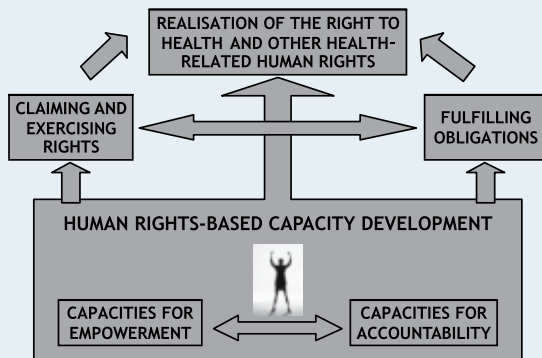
REALISATION OF THE RIGHT TO HEALTH AND OTHER HEALTH-RELATED HUMAN RIGHTS

CLAIMING AND EXERCISING RIGHTS

FULFILLING OBLIGATIONS

HUMAN RIGHTS-BASED CAPACITY DEVELOPMENT

CAPACITIES FOR EMPOWERMENT

CAPACITIES FOR ACCOUNTABILITY